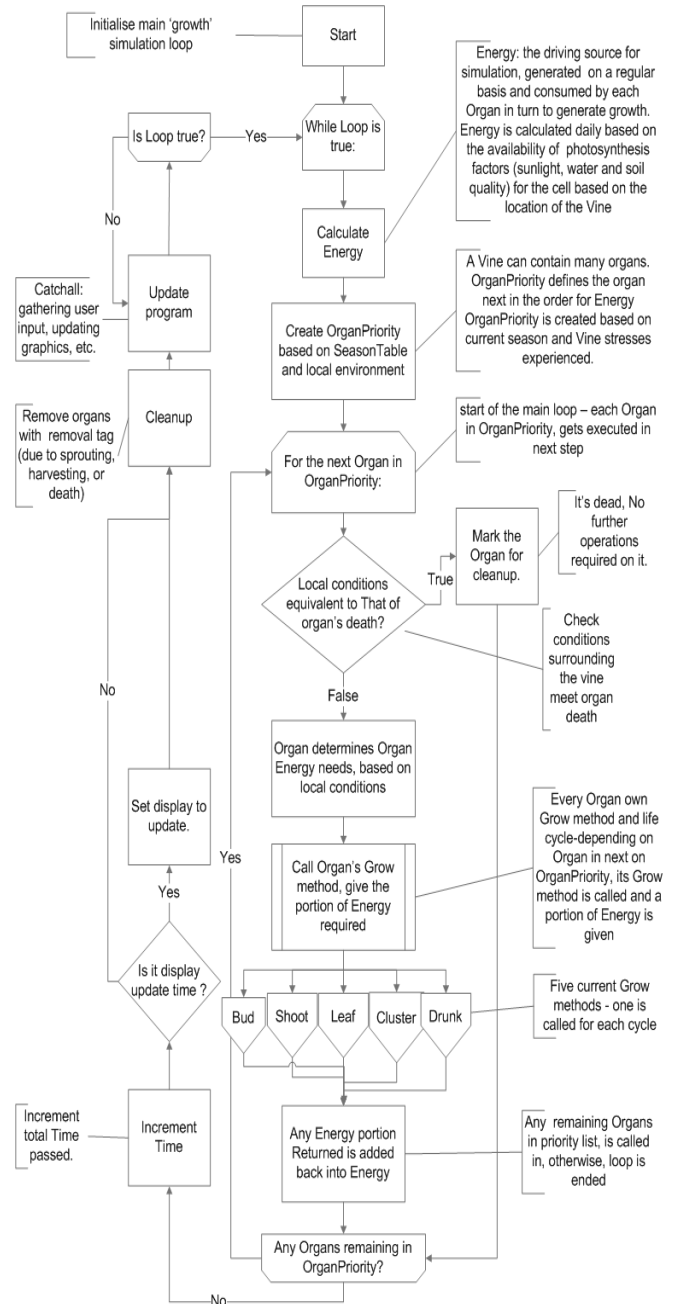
Initialise main 'growth' simulation loop

Start

Energy: the driving source for simulation, generated on a regular basis and consumed by each Organ in turn to generate growth. Energy is calculated daily based on the availability of photosynthesis factors (sunlight, water and soil quality) for the cell based on the location of the Vine

Is Loop true?

Yes

While Loop is true:

No

Calculate Energy

A Vine can contain many organs. OrganPriority defines the organ next in the order for Energy OrganPriority is created based on current season and Vine stresses experienced.

Catchall: gathering user input, updating graphics, etc.

Update program

Create OrganPriority based on SeasonTable and local environment

Remove organs with removal tag (due to sprouting, harvesting, or death)

Cleanup

start of the main loop – each Organ in OrganPriority, gets executed in next step

For the next Organ in OrganPriority:

It's dead, No further operations required on it.

Mark the Organ for cleanup.

True

Local conditions equivalent to That of organ's death?

Check conditions surrounding the vine meet organ death

No

False

Organ determines Organ Energy needs, based on local conditions

Set display to update.

Every Organ own Grow method and life cycle-depending on Organ in next on OrganPriority, its Grow method is called and a portion of Energy is given

Yes

Call Organ's Grow method, give the portion of Energy required

Yes

Is it display update time ?

Five current Grow methods - one is called for each cycle

Bud

Shoot

Leaf

Cluster

Drunk

Increment total Time passed.

Increment Time

Any Energy portion Returned is added back into Energy

Any remaining Organs in priority list, is called in, otherwise, loop is ended

Any Organs remaining in OrganPriority?

No